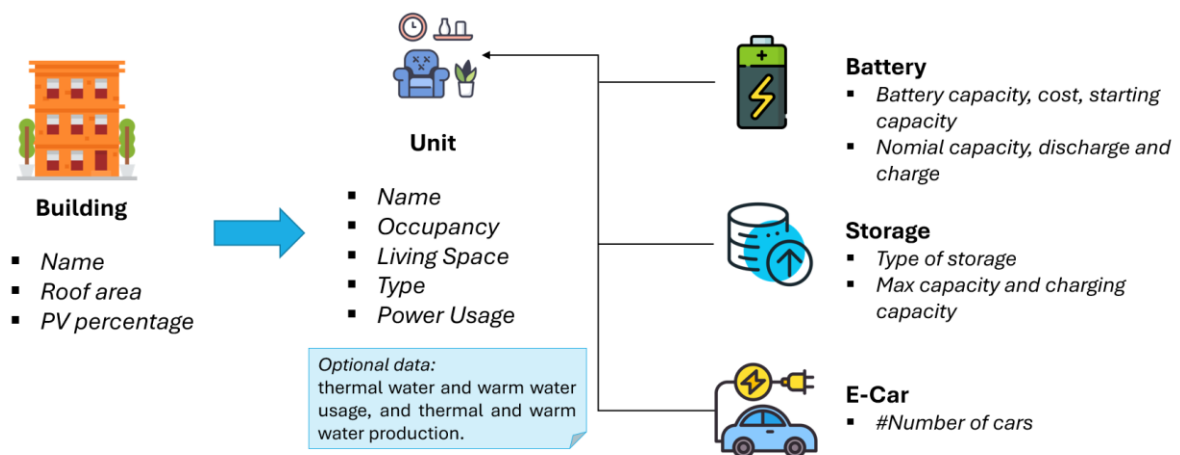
Building

- Name
- Roof area
- PV percentage

Unit

- Name
- Occupancy
- Living Space
- Type
- Power Usage

Optional data:
thermal water and warm water usage, and thermal and warm water production.

Battery

- Battery capacity, cost, starting capacity
- Nomial capacity, discharge and charge

Storage

- Type of storage
- Max capacity and charging capacity

E-Car

- #Number of cars